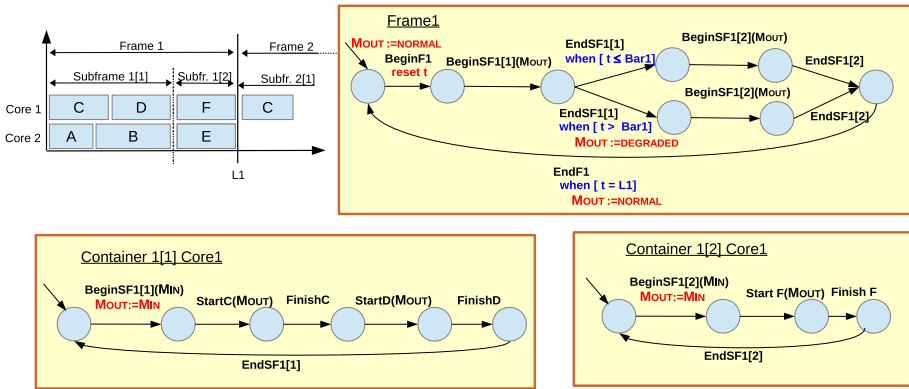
Frame 1

Frame 2

Subframe 1[1]

Subfr. 1[2]

Subfr. 2[1]

Core 1

C

D

F

C

Core 2

A

B

E

L1

Frame1

MOUT :=NORMAL

BeginF1
reset t

BeginSF1[1](MOUT)

EndSF1[1]
when [ t ≤ Bar1]

BeginSF1[2](MOUT)

EndSF1[2]

EndSF1[1]
when [ t > Bar1]

BeginSF1[2](MOUT)

EndSF1[2]

MOUT :=DEGRADED

EndF1
when [ t = L1]
MOUT :=NORMAL

Container 1[1] Core1

BeginSF1[1](MIN)
MOUT:=MIN

StartC(MOUT)

FinishC

StartD(MOUT)

FinishD

EndSF1[1]

Container 1[2] Core1

BeginSF1[2](MIN)
MOUT:=MIN

Start F(MOUT)

Finish F

EndSF1[2]